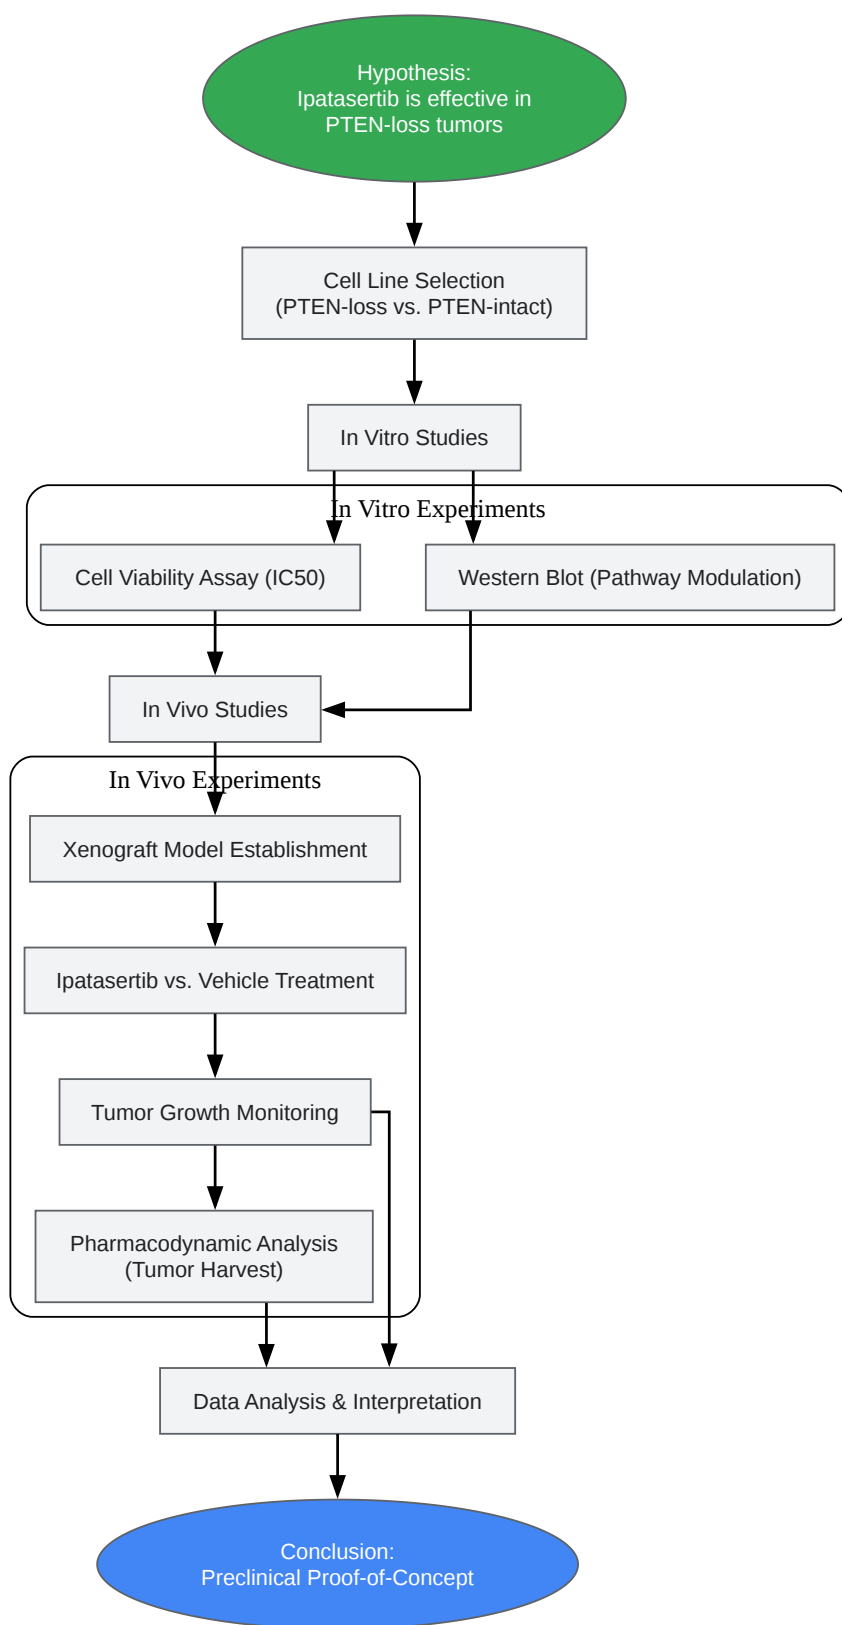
Hypothesis:
Ipatasertib is effective in PTEN-loss tumors

Cell Line Selection
(PTEN-loss vs. PTEN-intact)

In Vitro Studies

In Vitro Experiments

Cell Viability Assay (IC50)

Western Blot (Pathway Modulation)

In Vivo Studies

In Vivo Experiments

Xenograft Model Establishment

Ipatasertib vs. Vehicle Treatment

Tumor Growth Monitoring

Pharmacodynamic Analysis
(Tumor Harvest)

Data Analysis & Interpretation

Conclusion:
Preclinical Proof-of-Concept